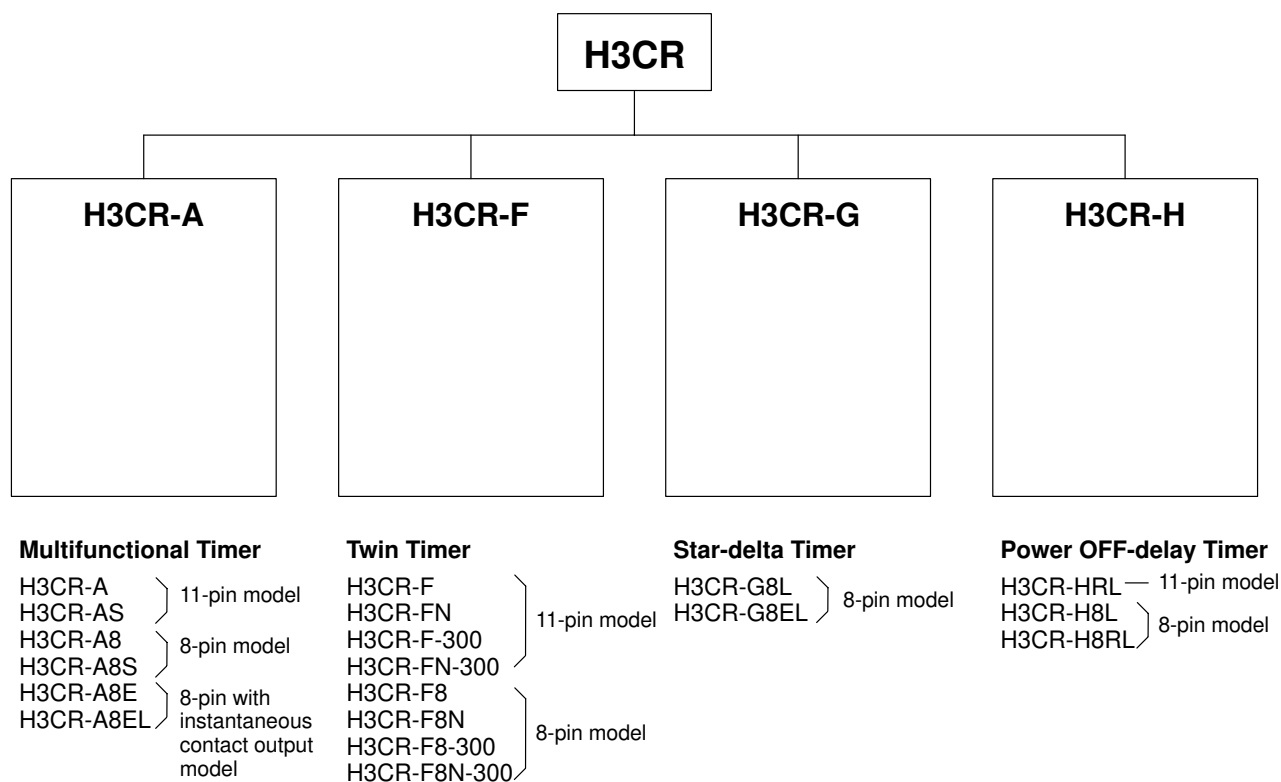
H3CR

H3CR-A

H3CR-F

H3CR-G

H3CR-H

Multifunctional Timer

H3CR-A
H3CR-AS
11-pin model

H3CR-A8
H3CR-A8S
8-pin model

H3CR-A8E
H3CR-A8EL
8-pin with instantaneous contact output model

Twin Timer

H3CR-F
H3CR-FN
H3CR-F-300
H3CR-FN-300
11-pin model

H3CR-F8
H3CR-F8N
H3CR-F8-300
H3CR-F8N-300
8-pin model

Star-delta Timer

H3CR-G8L
H3CR-G8EL
8-pin model

Power OFF-delay Timer

H3CR-HRL — 11-pin model

H3CR-H8L
H3CR-H8RL
8-pin model